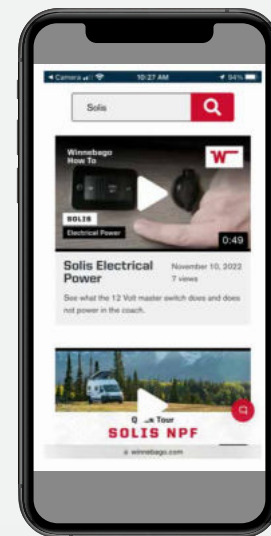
◀ Camera 10:27 AM 94%

Solis

Winnebago How To

W

SOLIS

Electrical Power

0:49

Solis Electrical Power

November 10, 2022

7 views

See what the 12 Volt master switch does and does not power in the coach.

Q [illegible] Tour

SOLIS NPF

winnebago.com